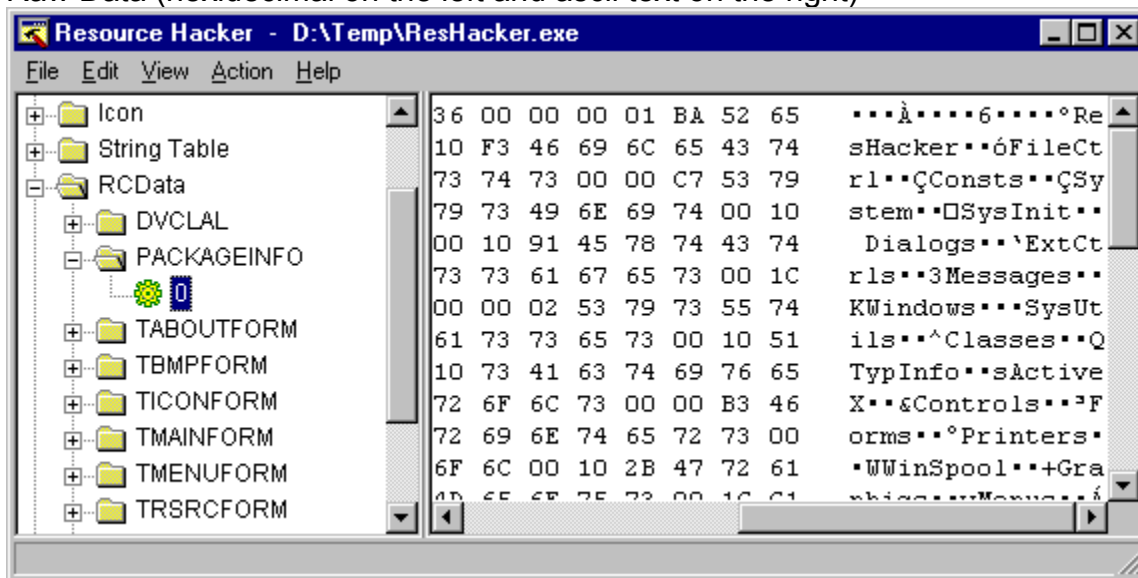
Raw Data (hexidecimal on the left and ascii text on the right)

Resource Hacker - D:\Temp\ResHacker.exe

File Edit View Action Help

Icon
String Table
RCData
DVCLAL
PACKAGEINFO
0
TABOUTFORM
TBMPFORM
TICONFORM
TMAINFORM
TMENUFORM
TRSRCFORM

36 00 00 00 01 BA 52 65 •••À••••6••••°Re
10 F3 46 69 6C 65 43 74 sHacker••óFileCt
73 74 73 00 00 C7 53 79 rl••ÇConsts••ÇSy
79 73 49 6E 69 74 00 10 stem••□SysInit••
00 10 91 45 78 74 43 74 Dialogs••'ExtCt
73 73 61 67 65 73 00 1C rls••3Messages••
00 00 02 53 79 73 55 74 KWindows•••SysUt
61 73 73 65 73 00 10 51 ils••^Classes••Q
10 73 41 63 74 69 76 65 TypInfo••sActive
72 6F 6C 73 00 00 B3 46 X••&Controls•••³F
72 69 6E 74 65 72 73 00 orms••°Printers•
6F 6C 00 10 2B 47 72 61 •WWinSpool••+Gra
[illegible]